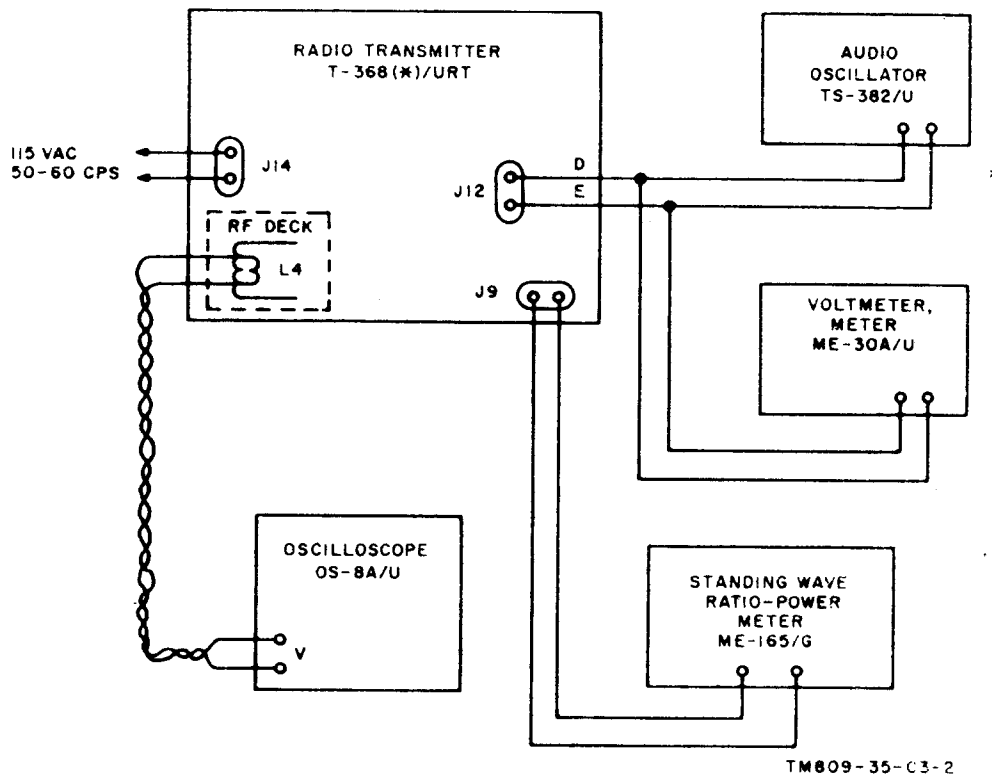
RADIO TRANSMITTER
T-368(*)/URT

AUDIO
OSCILLATOR
TS-382/U

115 VAC
50-60 CPS

J14

J12

D

E

RF DECK

L4

J9

VOLTMETER,
METER
ME-30A/U

OSCILLOSCOPE
OS-8A/U

V

STANDING WAVE
RATIO-POWER
METER
ME-165/G

TM809-35-C3-2